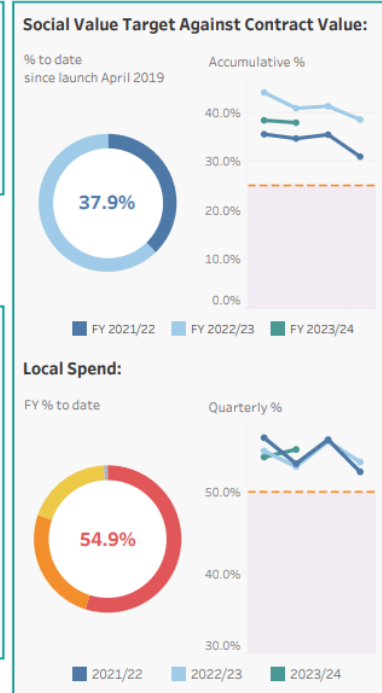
Social Value Target Against Contract Value:

% to date
since launch April 2019

Accumulative %

37.9%

40.0%
30.0%
20.0%
10.0%
0.0%

FY 2021/22 FY 2022/23 FY 2023/24

Local Spend:

FY % to date

Quarterly %

54.9%

50.0%
40.0%
30.0%

2021/22 2022/23 2023/24